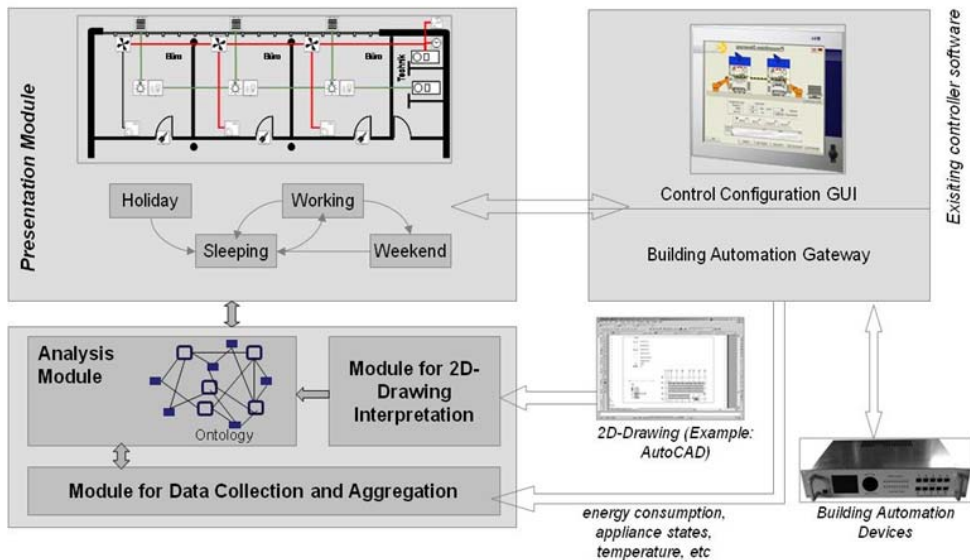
Presentation Module

Büro

Büro

Büro

Technik

Holiday

Working

Sleeping

Weekend

Control Configuration GUI

Building Automation Gateway

Exisiting controller software

Analysis Module

Ontology

Module for 2D-Drawing Interpretation

2D-Drawing (Example: AutoCAD)

Module for Data Collection and Aggregation

energy consumption, appliance states, temperature, etc

Building Automation Devices